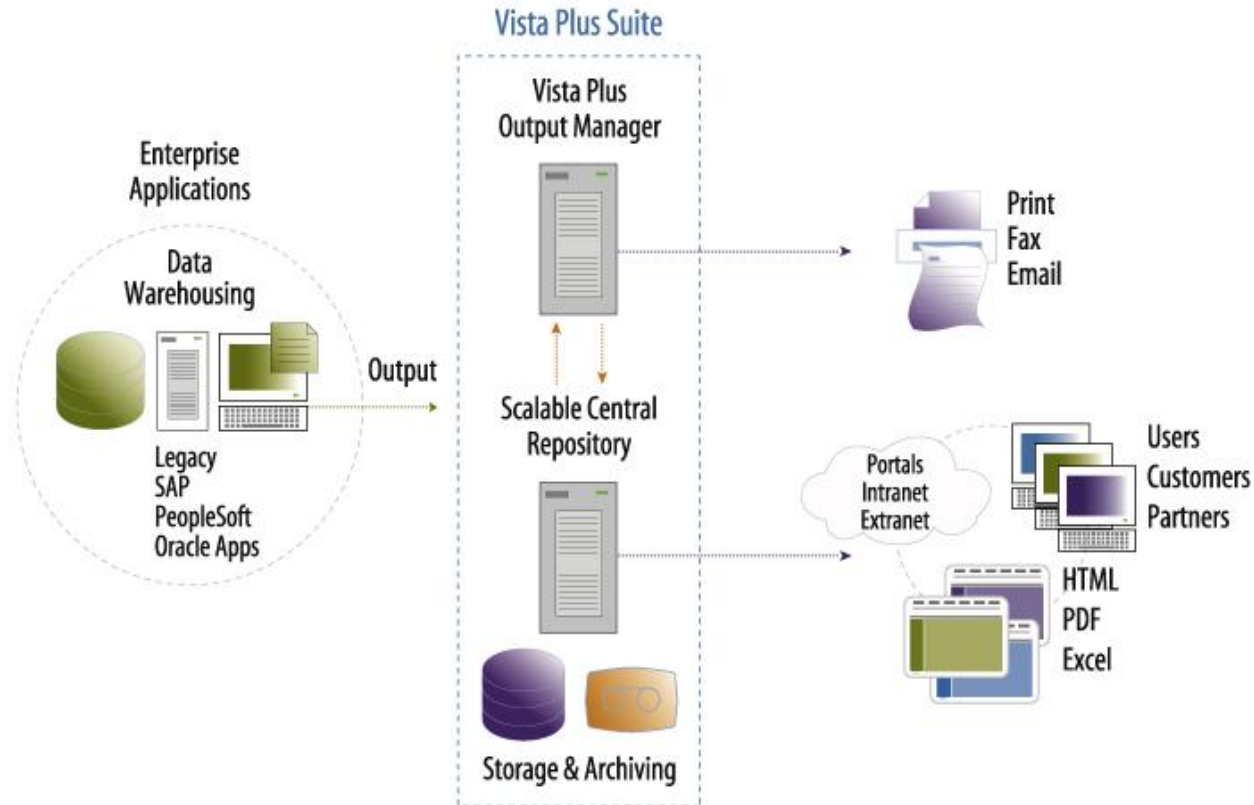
Vista Plus Suite

Enterprise Applications

Data Warehousing

Legacy
SAP
PeopleSoft
Oracle Apps

Output

Vista Plus Output Manager

Scalable Central Repository

Storage & Archiving

Print
Fax
Email

Portals
Intranet
Extranet

Users
Customers
Partners

HTML
PDF
Excel